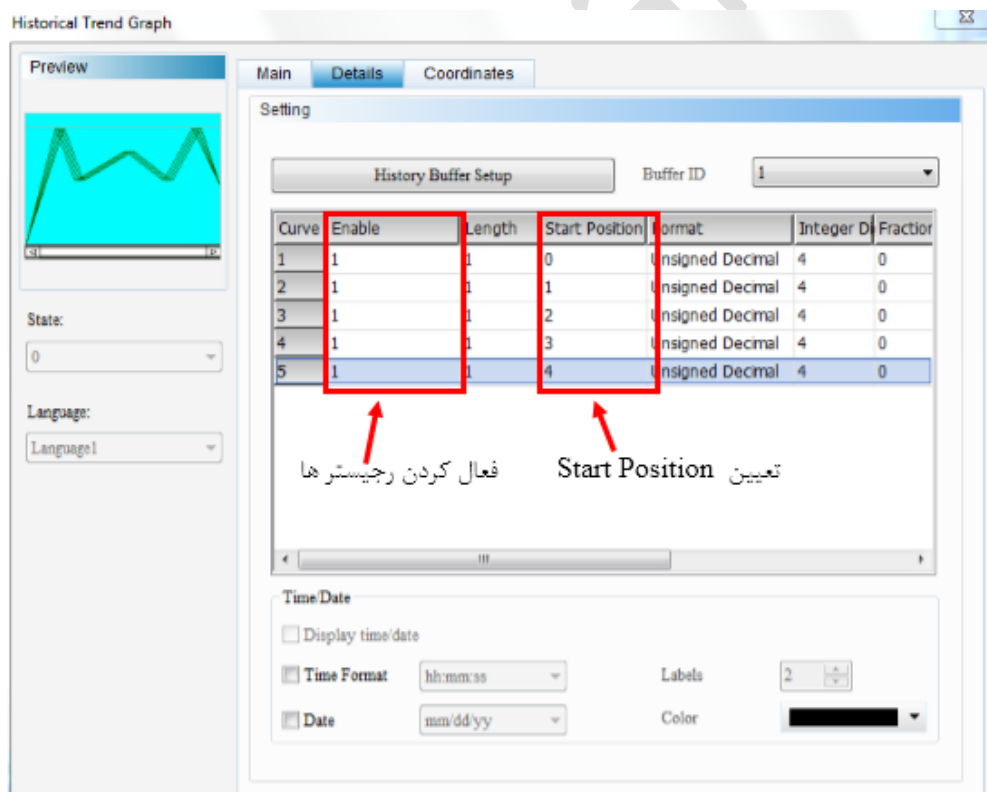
Historical Trend Graph

Preview

State:

0

Language:

Language1

Main | Details | Coordinates

Setting

History Buffer Setup

Buffer ID 1

| Curve | Enable | Length | Start Position | Format | Integer Di | Fraction |
|---|---|---|---|---|---|---|
| 1 | 1 | 1 | 0 | Unsigned Decimal | 4 | 0 |
| 2 | 1 | 1 | 1 | Unsigned Decimal | 4 | 0 |
| 3 | 1 | 1 | 2 | Unsigned Decimal | 4 | 0 |
| 4 | 1 | 1 | 3 | Unsigned Decimal | 4 | 0 |
| 5 | 1 | 1 | 4 | Unsigned Decimal | 4 | 0 |

فعال کردن رجیستر ها

تعیین Start Position

Time/Date

Display time/date

Time Format hh:mm:ss

Labels 2

Date mm/dd/yy

Color